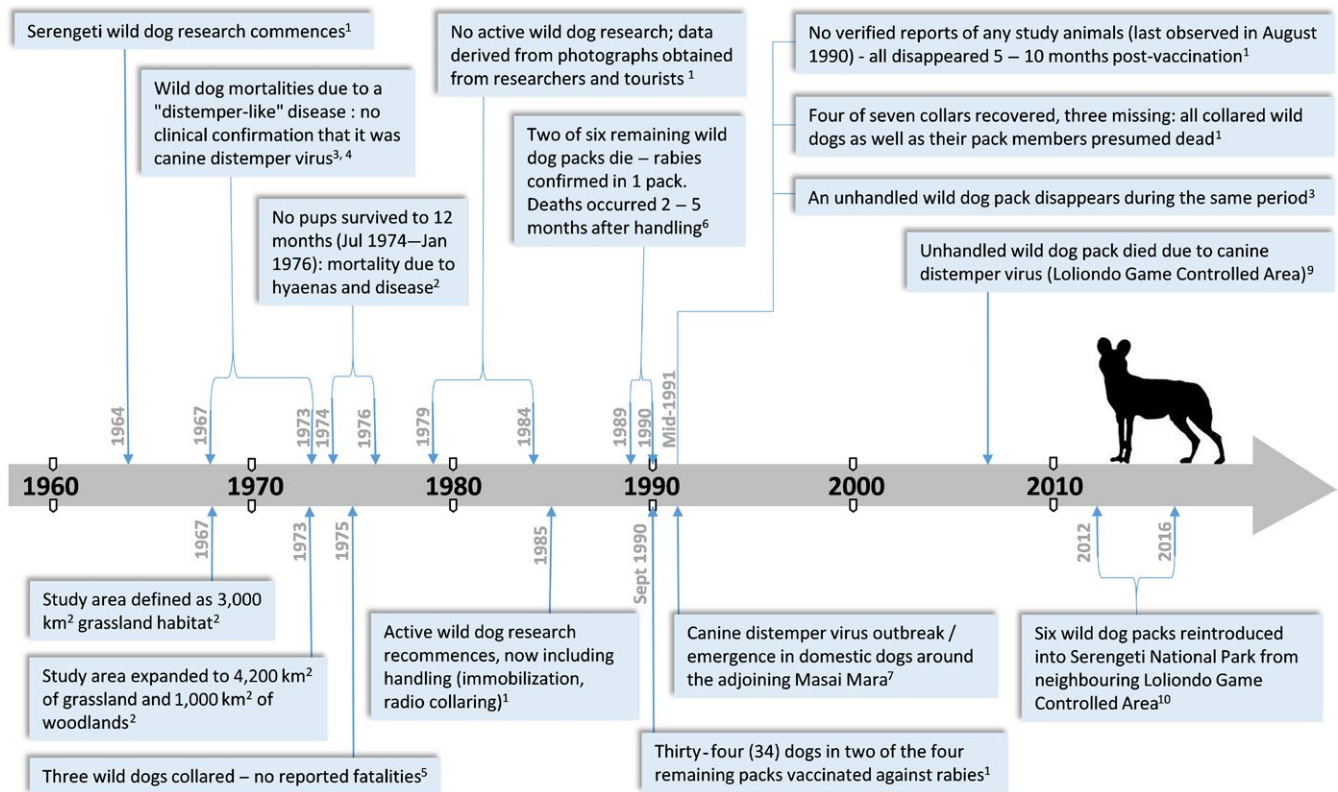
Serengeti wild dog research commences$^1$

Wild dog mortalities due to a "distemper-like" disease : no clinical confirmation that it was canine distemper virus$^{3, 4}$

No pups survived to 12 months (Jul 1974—Jan 1976): mortality due to hyaenas and disease$^2$

No active wild dog research; data derived from photographs obtained from researchers and tourists $^1$

Two of six remaining wild dog packs die – rabies confirmed in 1 pack. Deaths occurred 2 – 5 months after handling$^6$

No verified reports of any study animals (last observed in August 1990) - all disappeared 5 – 10 months post-vaccination$^1$

Four of seven collars recovered, three missing: all collared wild dogs as well as their pack members presumed dead$^1$

An unhandled wild dog pack disappears during the same period$^3$

Unhandled wild dog pack died due to canine distemper virus (Loliondo Game Controlled Area)$^9$

1964

1967

1973

1974

1976

1979

1984

1989

1990

Mid-1991

1960

1970

1980

1990

2000

2010

1967

1973

1975

1985

Sept 1990

2012

2016

Study area defined as 3,000 km$^2$ grassland habitat$^2$

Study area expanded to 4,200 km$^2$ of grassland and 1,000 km$^2$ of woodlands$^2$

Three wild dogs collared – no reported fatalities$^5$

Active wild dog research recommences, now including handling (immobilization, radio collaring)$^1$

Canine distemper virus outbreak / emergence in domestic dogs around the adjoining Masai Mara$^7$

Thirty-four (34) dogs in two of the four remaining packs vaccinated against rabies$^1$

Six wild dog packs reintroduced into Serengeti National Park from neighbouring Loliondo Game Controlled Area$^{10}$